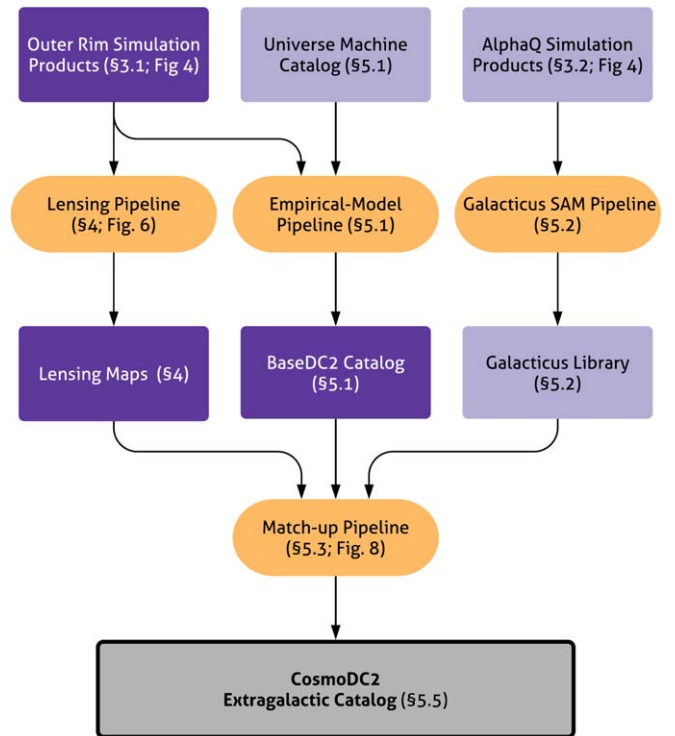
Outer Rim Simulation Products (§3.1; Fig 4)

Universe Machine Catalog (§5.1)

AlphaQ Simulation Products (§3.2; Fig 4)

Lensing Pipeline (§4; Fig. 6)

Empirical-Model Pipeline (§5.1)

Galacticus SAM Pipeline (§5.2)

Lensing Maps (§4)

BaseDC2 Catalog (§5.1)

Galacticus Library (§5.2)

Match-up Pipeline (§5.3; Fig. 8)

CosmoDC2 Extragalactic Catalog (§5.5)